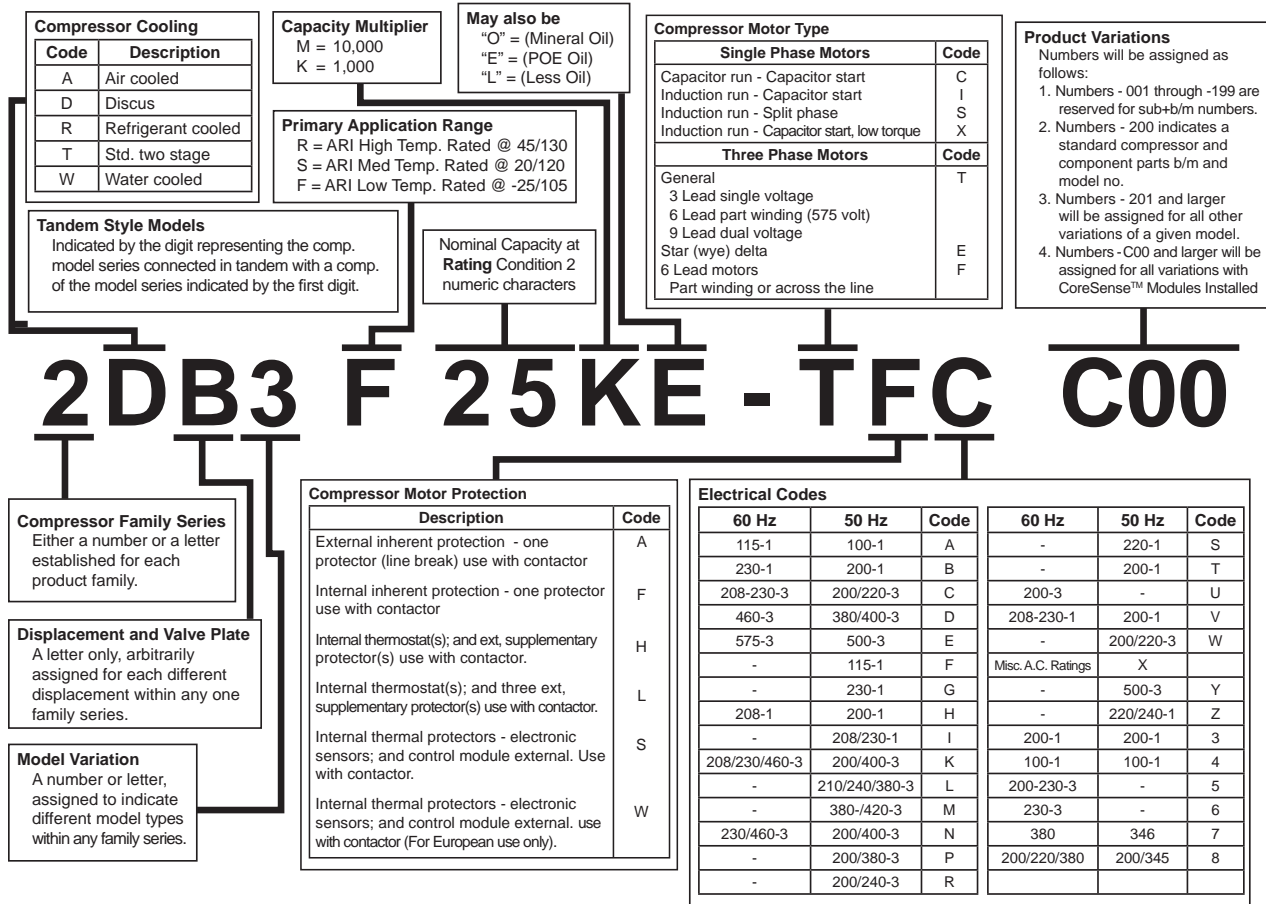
**Compressor Cooling**

| Code | Description |
|---|---|
| A | Air cooled |
| D | Discus |
| R | Refrigerant cooled |
| T | Std. two stage |
| W | Water cooled |

**Capacity Multiplier**
M = 10,000
K = 1,000

**May also be**
"O" = (Mineral Oil)
"E" = (POE Oil)
"L" = (Less Oil)

**Primary Application Range**
R = ARI High Temp. Rated @ 45/130
S = ARI Med Temp. Rated @ 20/120
F = ARI Low Temp. Rated @ -25/105

**Compressor Motor Type**

| Single Phase Motors | Code |
|---|---|
| Capacitor run - Capacitor start | C |
| Induction run - Capacitor start | I |
| Induction run - Split phase | S |
| Induction run - Capacitor start, low torque | X |
| **Three Phase Motors** | **Code** |
| General | T |
| 3 Lead single voltage | |
| 6 Lead part winding (575 volt) | |
| 9 Lead dual voltage | |
| Star (wye) delta | E |
| 6 Lead motors | F |
| Part winding or across the line | |

**Product Variations**
Numbers will be assigned as follows:
1. Numbers - 001 through -199 are reserved for sub+b/m numbers.
2. Numbers - 200 indicates a standard compressor and component parts b/m and model no.
3. Numbers - 201 and larger will be assigned for all other variations of a given model.
4. Numbers - C00 and larger will be assigned for all variations with CoreSense™ Modules Installed

**Tandem Style Models**
Indicated by the digit representing the comp. model series connected in tandem with a comp. of the model series indicated by the first digit.

Nominal Capacity at **Rating** Condition 2 numeric characters

2DB3 F 25KE - TFC C00

**Compressor Family Series**
Either a number or a letter established for each product family.

**Displacement and Valve Plate**
A letter only, arbitrarily assigned for each different displacement within any one family series.

**Model Variation**
A number or letter, assigned to indicate different model types within any family series.

**Compressor Motor Protection**

| Description | Code |
|---|---|
| External inherent protection - one protector (line break) use with contactor | A |
| Internal inherent protection - one protector use with contactor | F |
| Internal thermostat(s); and ext, supplementary protector(s) use with contactor. | H |
| Internal thermostat(s); and three ext, supplementary protector(s) use with contactor. | L |
| Internal thermal protectors - electronic sensors; and control module external. Use with contactor. | S |
| Internal thermal protectors - electronic sensors; and control module external. use with contactor (For European use only). | W |

**Electrical Codes**

| 60 Hz | 50 Hz | Code |
|---|---|---|
| 115-1 | 100-1 | A |
| 230-1 | 200-1 | B |
| 208-230-3 | 200/220-3 | C |
| 460-3 | 380/400-3 | D |
| 575-3 | 500-3 | E |
| - | 115-1 | F |
| - | 230-1 | G |
| 208-1 | 200-1 | H |
| - | 208/230-1 | I |
| 208/230/460-3 | 200/400-3 | K |
| - | 210/240/380-3 | L |
| - | 380-/420-3 | M |
| 230/460-3 | 200/400-3 | N |
| - | 200/380-3 | P |
| - | 200/240-3 | R |

| 60 Hz | 50 Hz | Code |
|---|---|---|
| - | 220-1 | S |
| - | 200-1 | T |
| 200-3 | - | U |
| 208-230-1 | 200-1 | V |
| - | 200/220-3 | W |
| Misc. A.C. Ratings | X | |
| - | 500-3 | Y |
| - | 220/240-1 | Z |
| 200-1 | 200-1 | 3 |
| 100-1 | 100-1 | 4 |
| 200-230-3 | - | 5 |
| 230-3 | - | 6 |
| 380 | 346 | 7 |
| 200/220/380 | 200/345 | 8 |